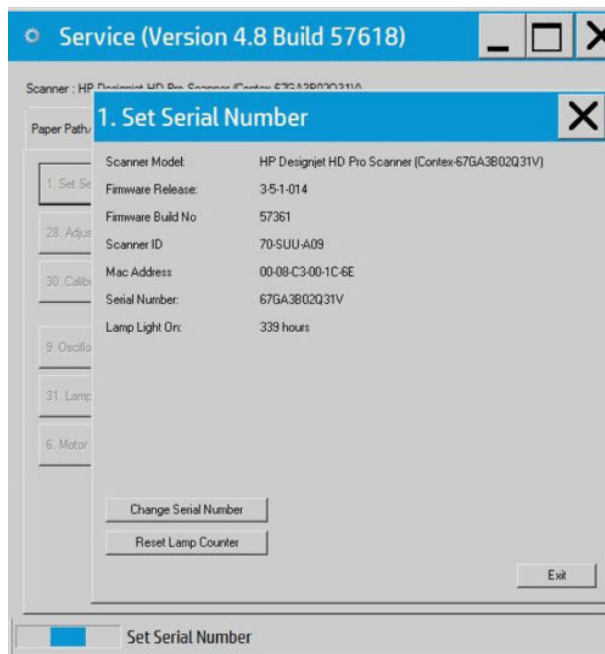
Service (Version 4.8 Build 57618)

Scanner : HP Designjet HD Pro Scanner (Contex-67GA3B02Q31V)

Paper Path/

1. Set Se

28. Adju

30. Calib

9. Oscillo

31. Lamp

6. Motor

1. Set Serial Number

| | |
|---|---|
| Scanner Model: | HP Designjet HD Pro Scanner (Contex-67GA3B02Q31V) |
| Firmware Release: | 3-5-1-014 |
| Firmware Build No | 57361 |
| Scanner ID | 70-SUU-A09 |
| Mac Address | 00-08-C3-00-1C-6E |
| Serial Number: | 67GA3B02Q31V |
| Lamp Light On: | 339 hours |

Change Serial Number

Reset Lamp Counter

Exit

Set Serial Number